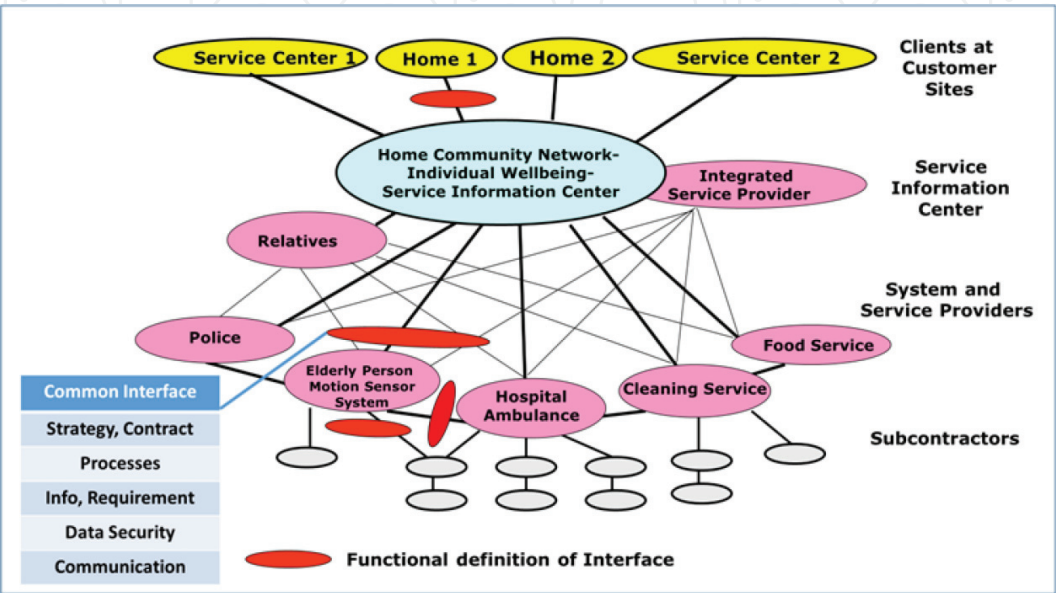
Service Center 1
Home 1
Home 2
Service Center 2
Clients at Customer Sites

Home Community Network-Individual Wellbeing-Service Information Center
Integrated Service Provider
Service Information Center

Relatives
System and Service Providers

Police
Food Service
Elderly Person Motion Sensor System
Hospital Ambulance
Cleaning Service

Common Interface
Strategy, Contract
Processes
Info, Requirement
Data Security
Communication

Subcontractors

Functional definition of Interface